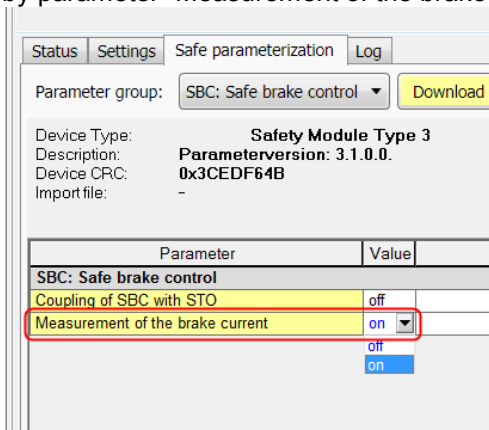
by parameter "Measurement of the brake

Status | Settings | Safe parameterization | Log

Parameter group: SBC: Safe brake control | Download

Device Type: Safety Module Type 3
Description: Parameterversion: 3.1.0.0.
Device CRC: 0x3CEDF64B
Import file: -

| Parameter | Value |
|---|---|
| SBC: Safe brake control | |
| Coupling of SBC with STO | off |
| Measurement of the brake current | on |

off
on